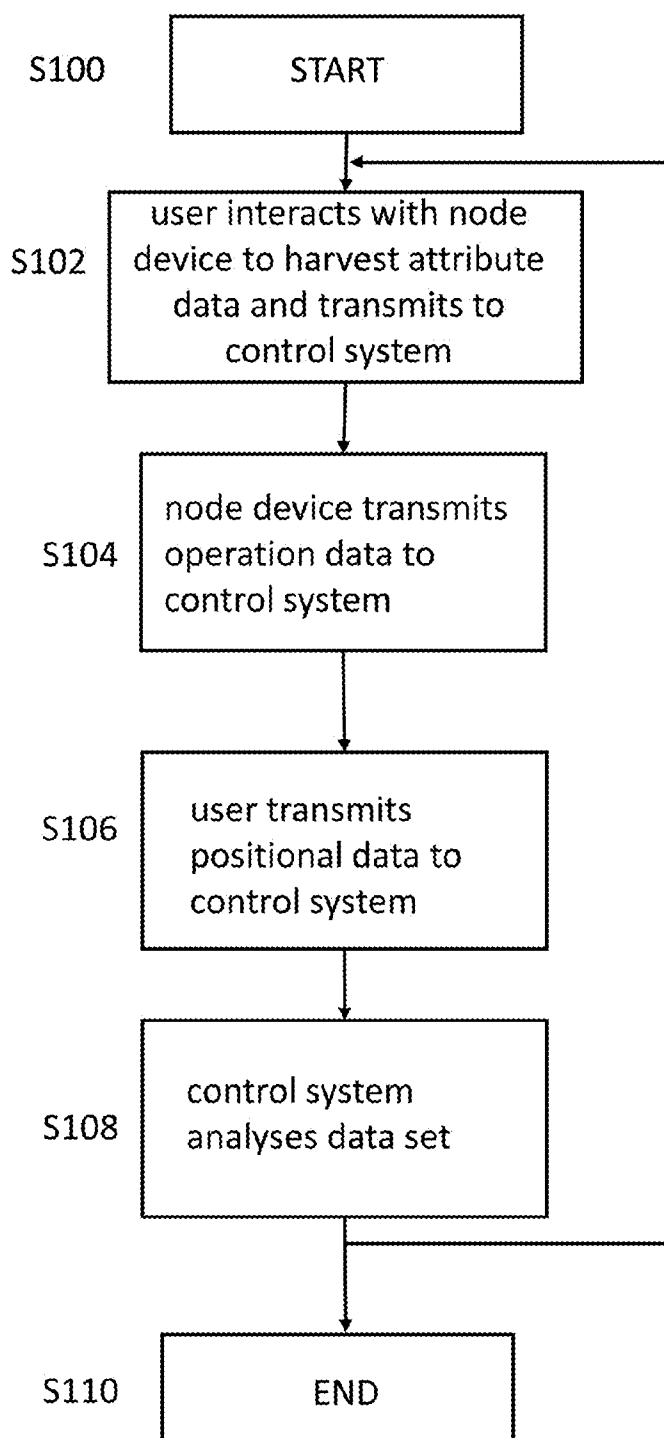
S100 START

S102 user interacts with node device to harvest attribute data and transmits to control system

S104 node device transmits operation data to control system

S106 user transmits positional data to control system

S108 control system analyses data set

S110 END